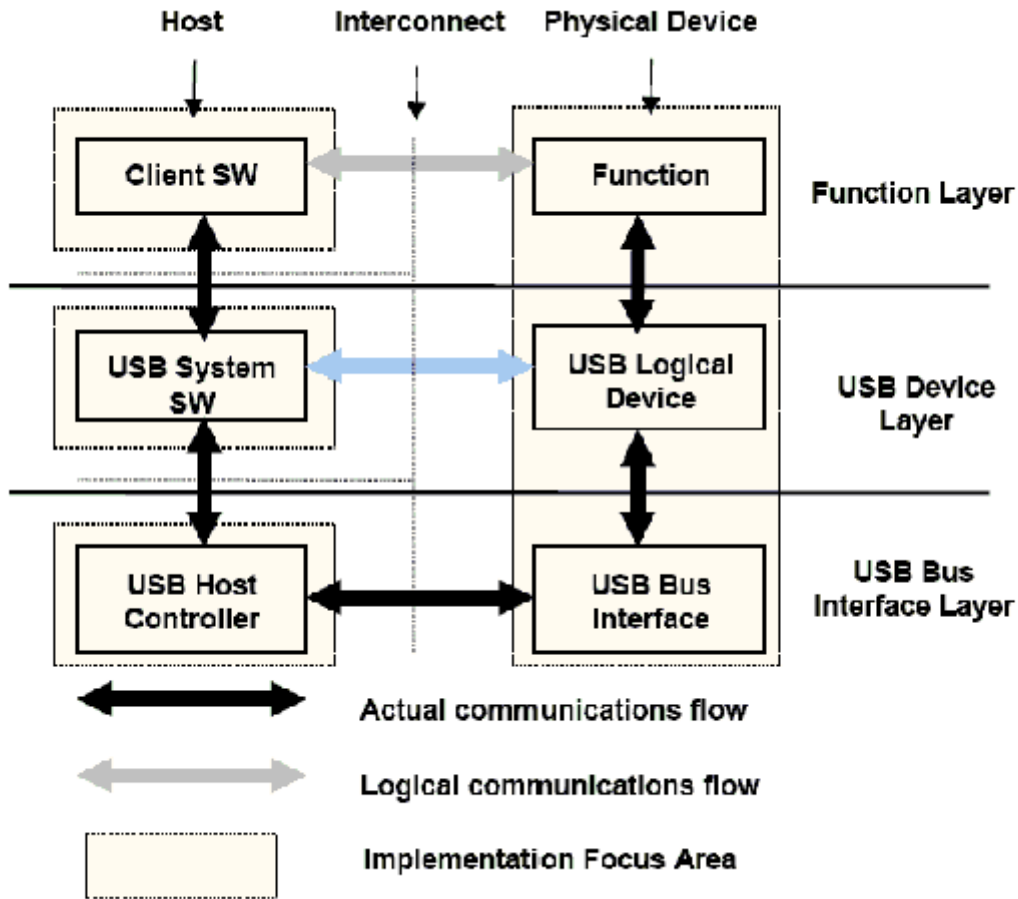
Host

Interconnect

Physical Device

Client SW

Function

Function Layer

USB System SW

USB Logical Device

USB Device Layer

USB Host Controller

USB Bus Interface

USB Bus Interface Layer

Actual communications flow

Logical communications flow

Implementation Focus Area